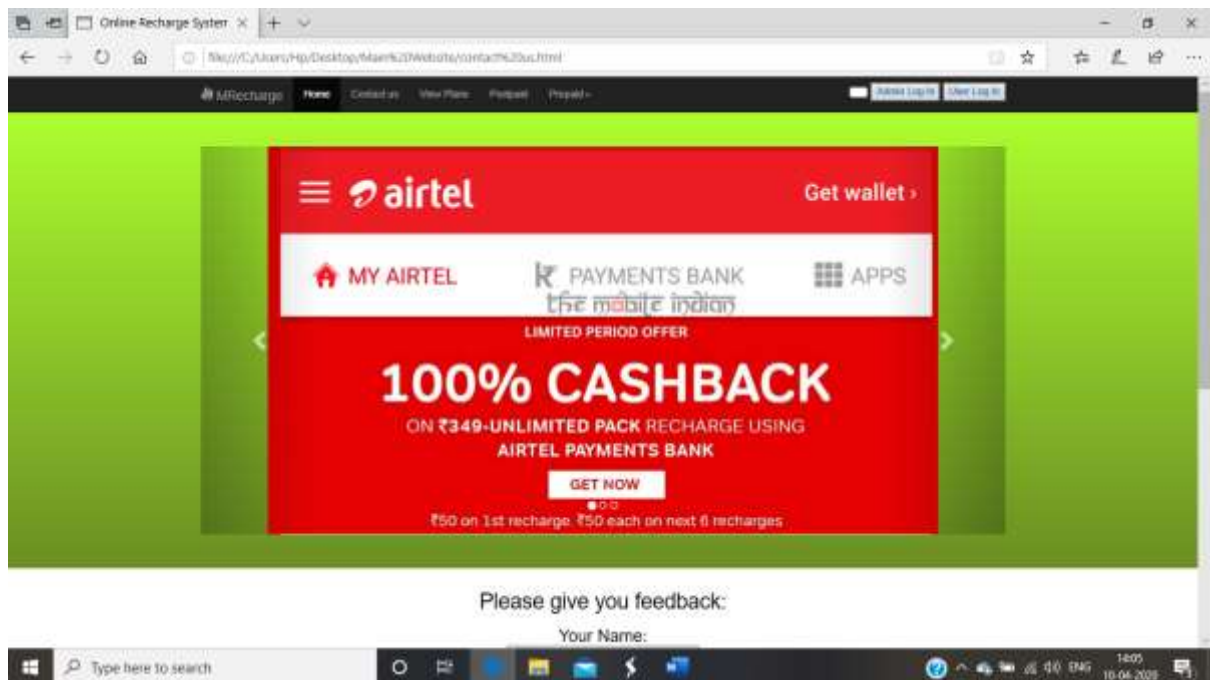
Online Recharge System

file:///C:/Users/Hp/Desktop/Main%20Website/contact%20us.html

MRecharge Home Contact us View Plans Postpaid Prepaid

Admin Log In User Log In

airtel

Get wallet ›

MY AIRTEL

PAYMENTS BANK

APPS

the mobile indian

LIMITED PERIOD OFFER

100% CASHBACK

ON ₹349-UNLIMITED PACK RECHARGE USING AIRTEL PAYMENTS BANK

GET NOW

₹50 on 1st recharge. ₹50 each on next 6 recharges

Please give you feedback:

Your Name:

Type here to search

ENG

14:05
10-04-2020